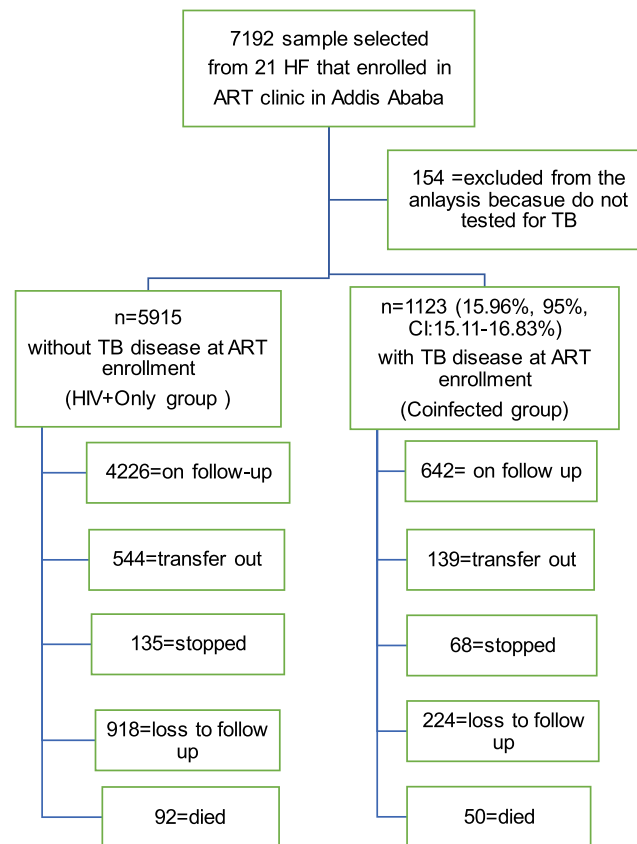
7192 sample selected from 21 HF that enrolled in ART clinic in Addis Ababa

154 =excluded from the anlaysis becasue do not tested for TB

n=5915
without TB disease at ART enrollment
(HIV+Only group )

n=1123 (15.96%, 95%, CI:15.11-16.83%)
with TB disease at ART enrollment
(Coinfected group)

4226=on follow-up

544=transfer out

135=stopped

918=loss to follow up

92=died

642= on follow up

139=transfer out

68=stopped

224=loss to follow up

50=died